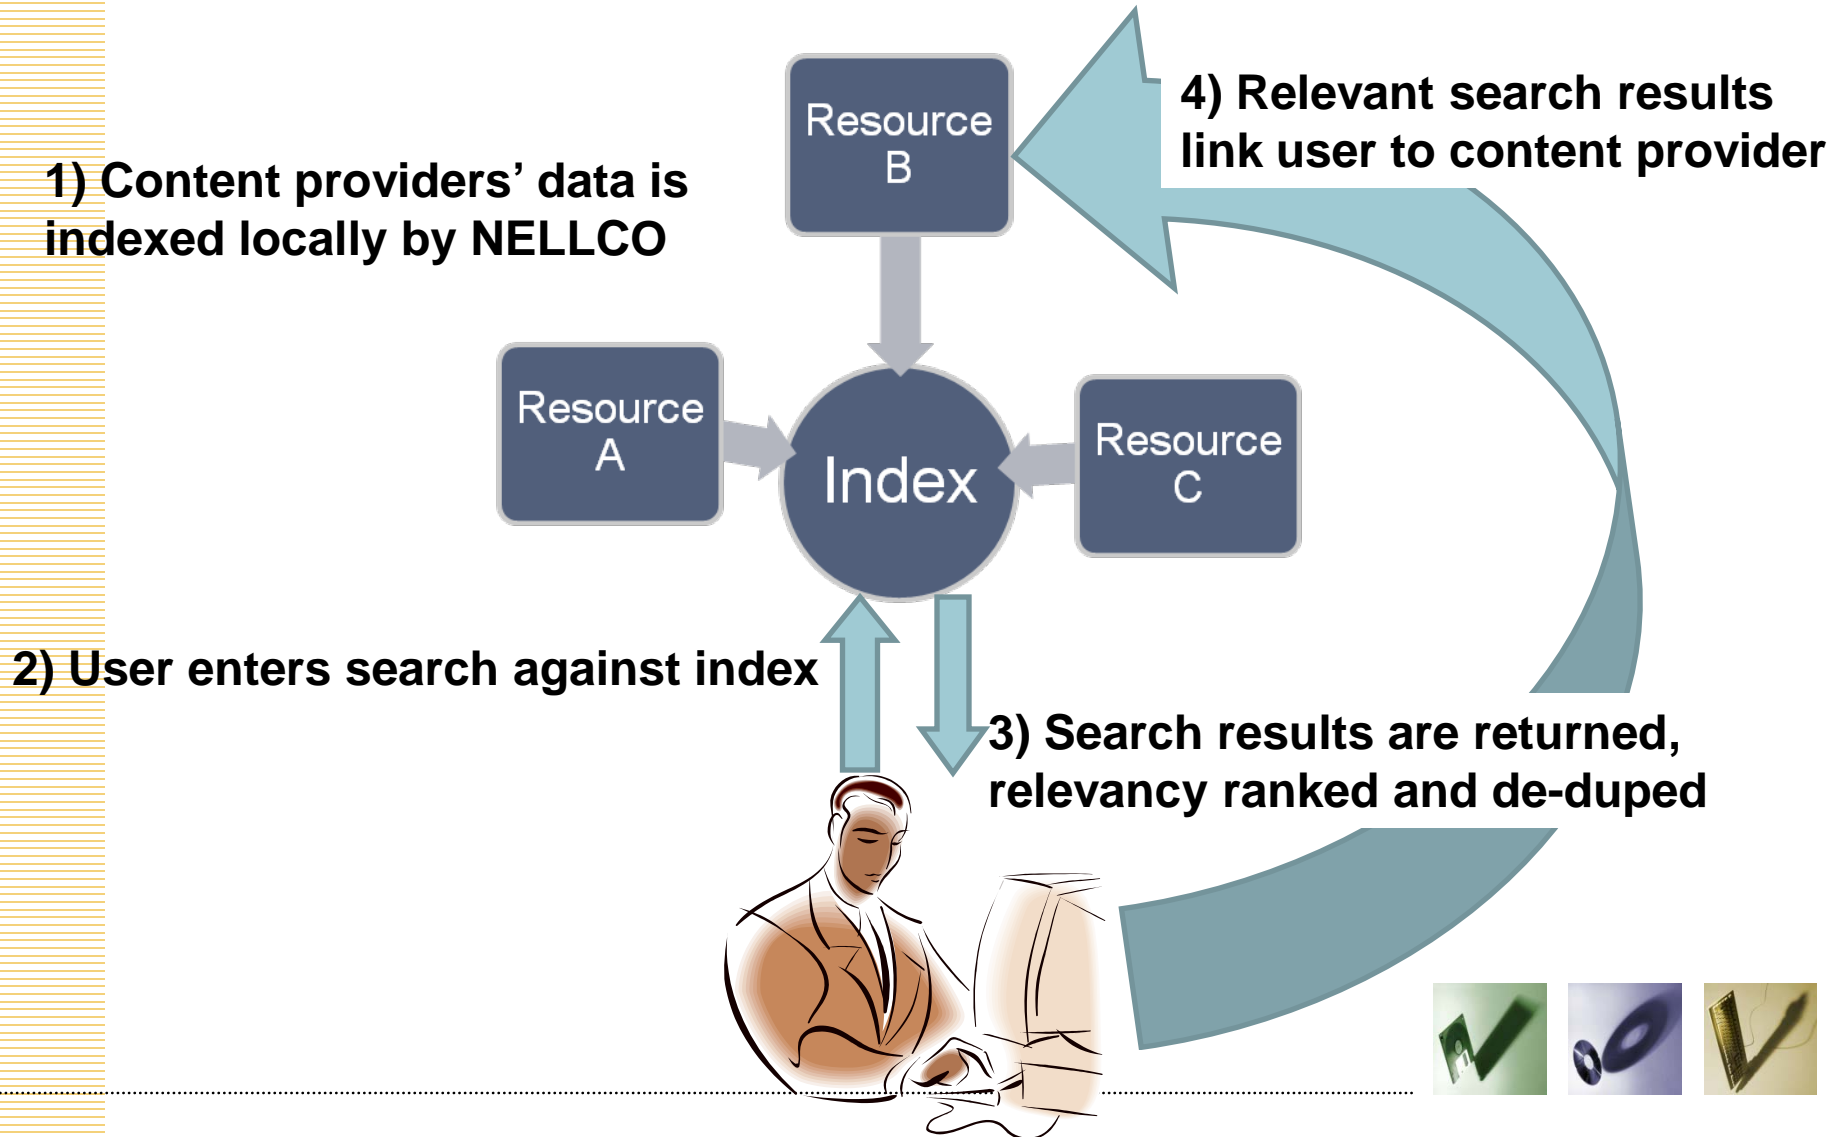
1) Content providers' data is indexed locally by NELLCO

Resource B

4) Relevant search results link user to content provider

Resource A

Index

Resource C

2) User enters search against index

3) Search results are returned, relevancy ranked and de-duped